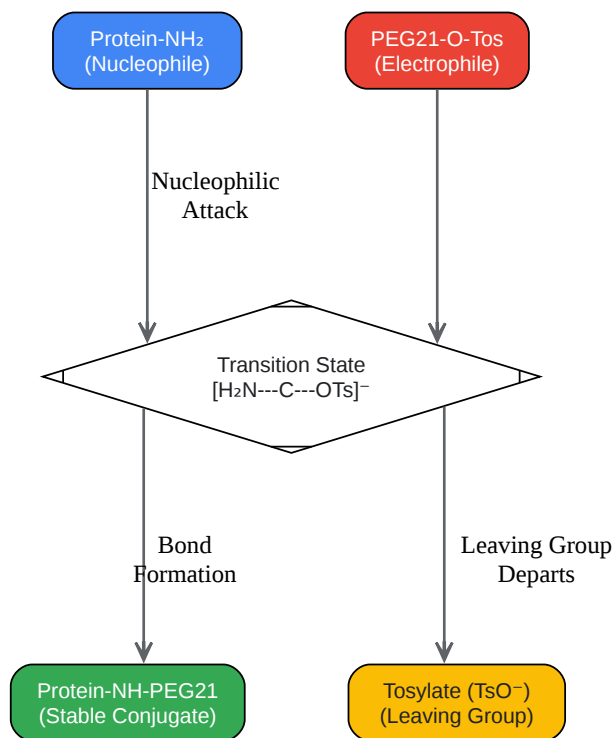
Protein-NH₂
(Nucleophile)

PEG21-O-Tos
(Electrophile)

Nucleophilic
Attack

Transition State
[H₂N---C---OTs]⁻

Bond
Formation

Leaving Group
Departs

Protein-NH-PEG21
(Stable Conjugate)

Tosylate (TsO⁻)
(Leaving Group)